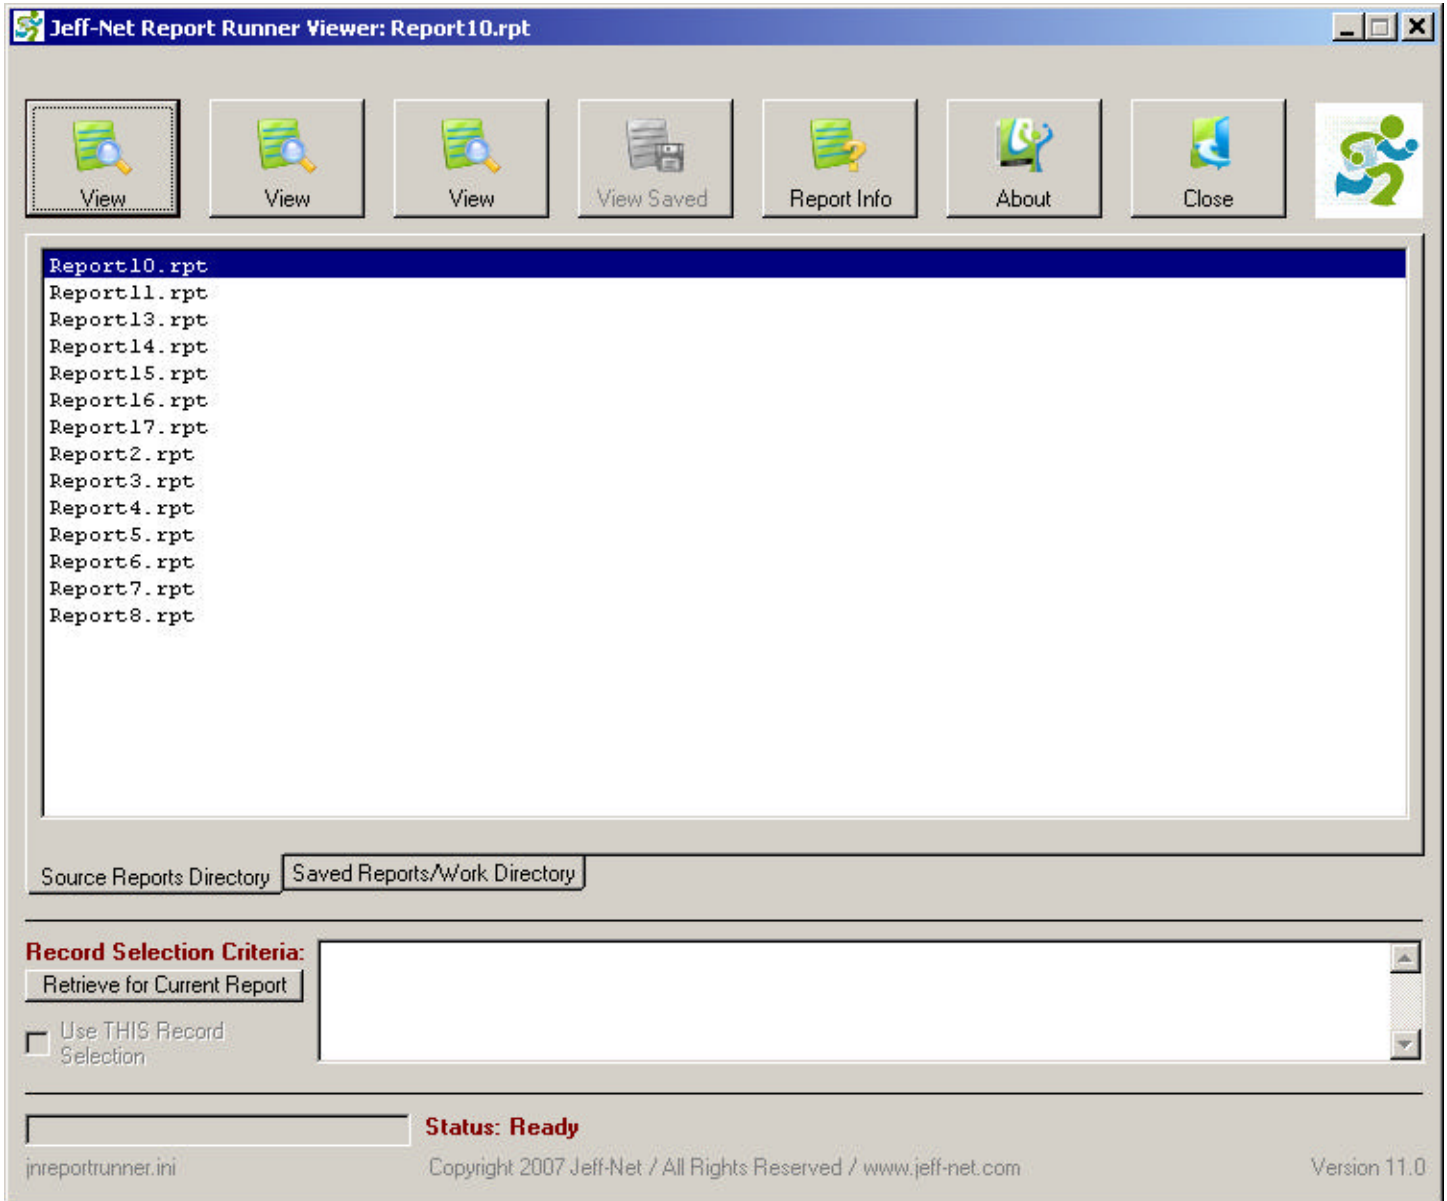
Jeff-Net Report Runner Viewer: Report10.rpt

View
View
View
View Saved
Report Info
About
Close

Report10.rpt
Report11.rpt
Report13.rpt
Report14.rpt
Report15.rpt
Report16.rpt
Report17.rpt
Report2.rpt
Report3.rpt
Report4.rpt
Report5.rpt
Report6.rpt
Report7.rpt
Report8.rpt

Source Reports Directory
Saved Reports/Work Directory

Record Selection Criteria:
Retrieve for Current Report
Use THIS Record Selection

Status: Ready

jnreportrunner.ini
Copyright 2007 Jeff-Net / All Rights Reserved / www.jeff-net.com
Version 11.0